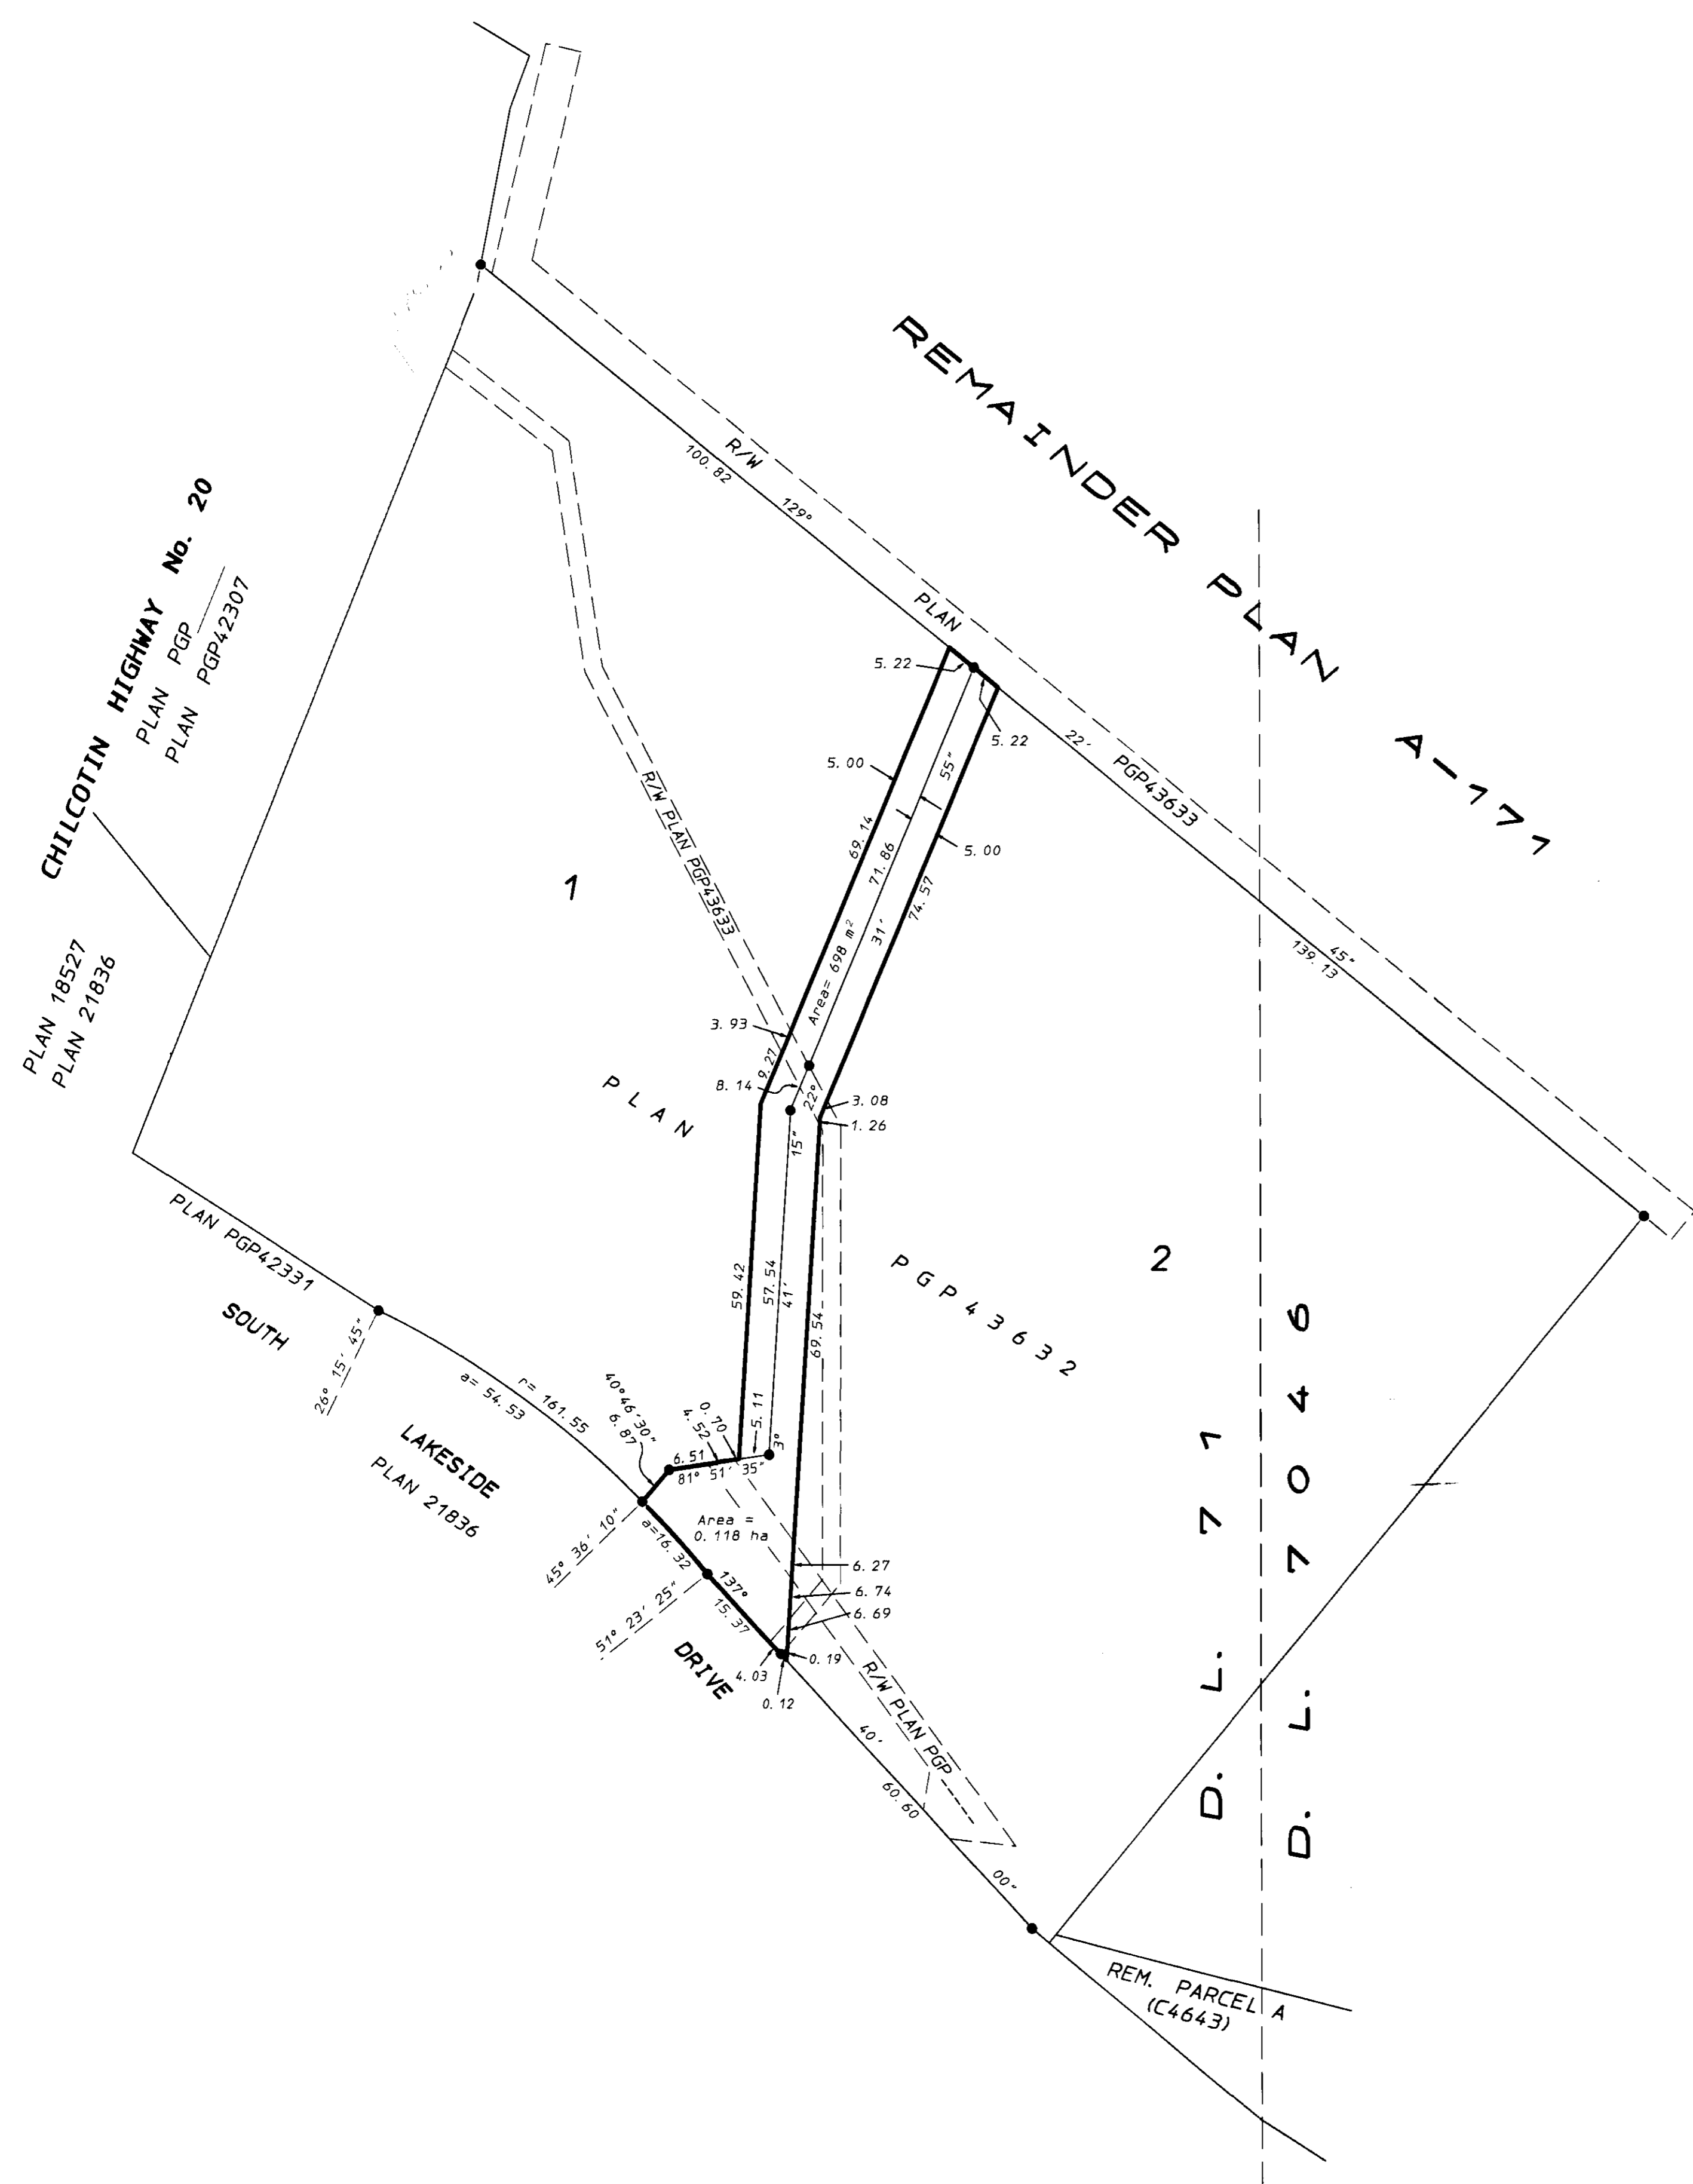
REMAINDER PLAN A-171

CHILCOTIN HIGHWAY No. 20
PLAN PGP
PLAN PGP42307

PLAN 18527
PLAN 21836

R/W
100.82
129°
PLAN
22'
PGP43633
45"
139.13

R/W PLAN PGP43633

1

5.22
5.22
5.00
5.00
69.14
71.86
74.57
55"
31'
Area= 698 m²
3.93
9.27
8.14
22°
3.08
1.26
15"

PLAN

PGP43632

2

59.42
57.54
41'
69.54
5.11
3°

PLAN PGP42331

SOUTH

26° 15' 45"

a= 54.53
r= 161.55

LAKESIDE
PLAN 21836

40°46'30"
6.87
0.70
4.52
6.51
81° 51' 35"

Area = 0.118 ha

45° 36' 10"
a=16.32
137°
15.37
51° 23' 25"

DRIVE

6.27
6.74
6.69
0.19
4.03
0.12

R/W PLAN PGP
40'
60.60
00"

D. L. 7171

D. L. 7046

REM. PARCEL A
(C4643)